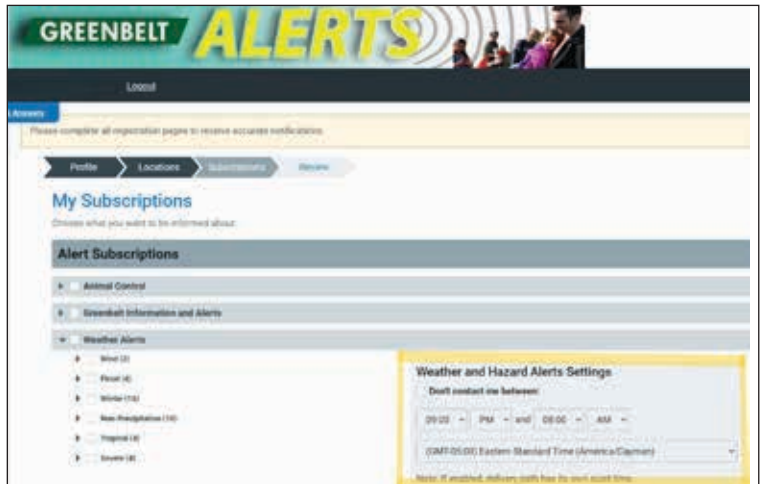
GREENBELT ALERTS

Logout

Answers

Please complete all registration pages to receive accurate notification.

Profile Locations Subscriptions Review

My Subscriptions

Choose what you want to be informed about.

Alert Subscriptions

Animal Control

Greenbelt Information and Alerts

Weather Alerts

Wind (2)

Flood (4)

Winter (15)

Non-Precipitation (10)

Tropical (4)

Severe (4)

Weather and Hazard Alerts Settings

Don't contact me between:

09:00 PM and 08:00 AM

(GMT-05:00) Eastern Standard Time (America/Cayman)

Note: If enabled, delivery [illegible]